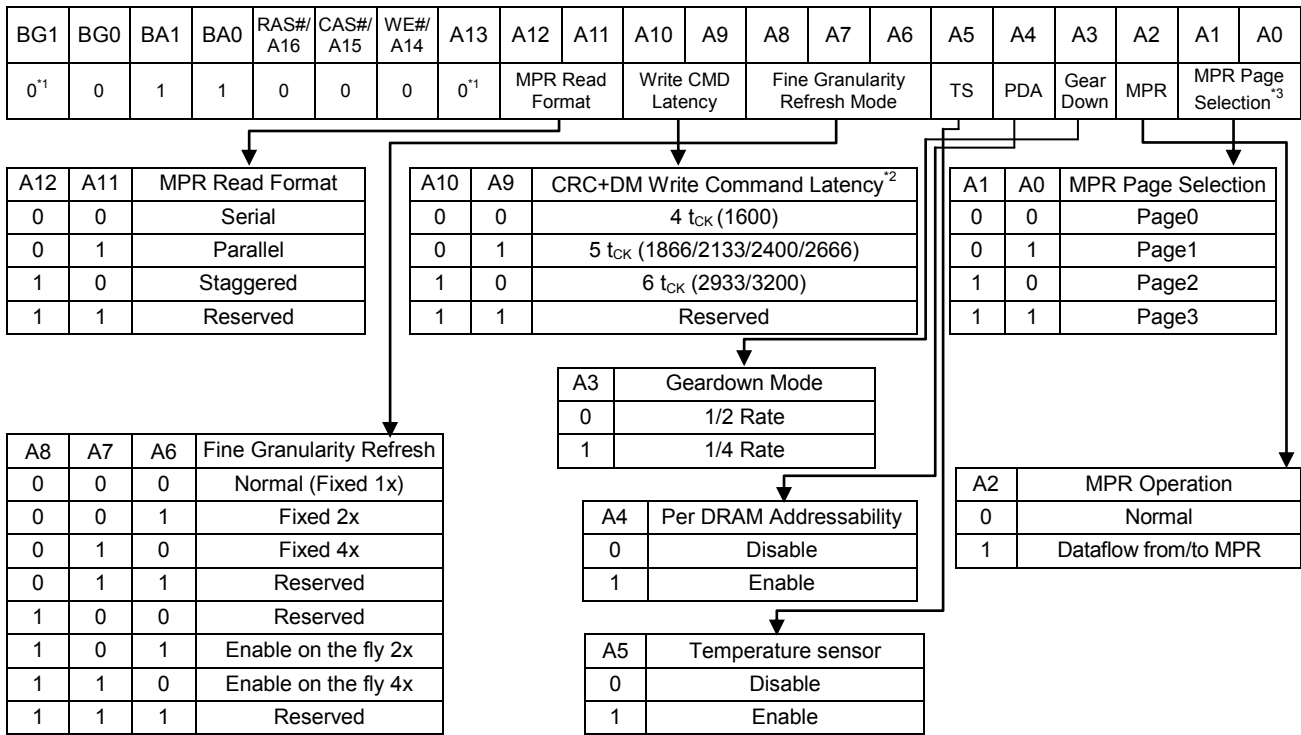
| BG1 | BG0 | BA1 | BA0 | RAS#/ A16 | CAS#/ A15 | WE#/ A14 | A13 | A12 | A11 | A10 | A9 | A8 | A7 | A6 | A5 | A4 | A3 | A2 | A1 | A0 |
|---|---|---|---|---|---|---|---|---|---|---|---|---|---|---|---|---|---|---|---|---|
| $0^{*1}$ | 0 | 1 | 1 | 0 | 0 | 0 | $0^{*1}$ | MPR Read Format | | Write CMD Latency | | Fine Granularity Refresh Mode | | | TS | PDA | Gear Down | MPR | MPR Page Selection$^{*3}$ | |

| A12 | A11 | MPR Read Format |
|---|---|---|
| 0 | 0 | Serial |
| 0 | 1 | Parallel |
| 1 | 0 | Staggered |
| 1 | 1 | Reserved |

| A10 | A9 | CRC+DM Write Command Latency$^{*2}$ |
|---|---|---|
| 0 | 0 | 4 $t_{CK}$ (1600) |
| 0 | 1 | 5 $t_{CK}$ (1866/2133/2400/2666) |
| 1 | 0 | 6 $t_{CK}$ (2933/3200) |
| 1 | 1 | Reserved |

| A1 | A0 | MPR Page Selection |
|---|---|---|
| 0 | 0 | Page0 |
| 0 | 1 | Page1 |
| 1 | 0 | Page2 |
| 1 | 1 | Page3 |

| A3 | Geardown Mode |
|---|---|
| 0 | 1/2 Rate |
| 1 | 1/4 Rate |

| A8 | A7 | A6 | Fine Granularity Refresh |
|---|---|---|---|
| 0 | 0 | 0 | Normal (Fixed 1x) |
| 0 | 0 | 1 | Fixed 2x |
| 0 | 1 | 0 | Fixed 4x |
| 0 | 1 | 1 | Reserved |
| 1 | 0 | 0 | Reserved |
| 1 | 0 | 1 | Enable on the fly 2x |
| 1 | 1 | 0 | Enable on the fly 4x |
| 1 | 1 | 1 | Reserved |

| A2 | MPR Operation |
|---|---|
| 0 | Normal |
| 1 | Dataflow from/to MPR |

| A4 | Per DRAM Addressability |
|---|---|
| 0 | Disable |
| 1 | Enable |

| A5 | Temperature sensor |
|---|---|
| 0 | Disable |
| 1 | Enable |